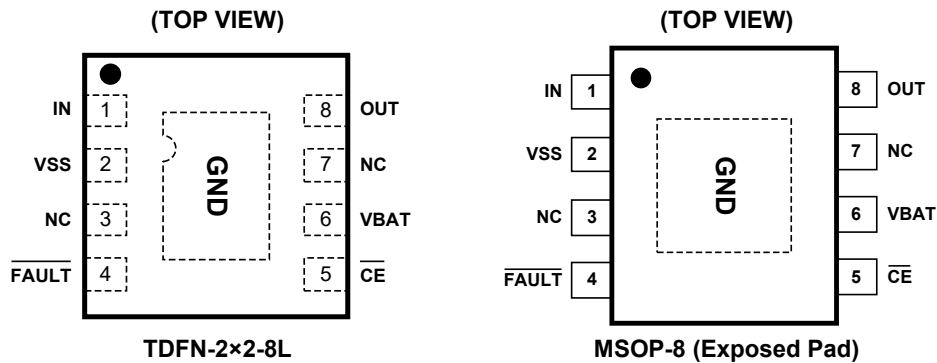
(TOP VIEW)

IN 1
VSS 2
NC 3
$\overline{FAULT}$ 4
GND
8 OUT
7 NC
6 VBAT
5 $\overline{CE}$

TDFN-2×2-8L

(TOP VIEW)

IN 1
VSS 2
NC 3
$\overline{FAULT}$ 4
GND
8 OUT
7 NC
6 VBAT
5 $\overline{CE}$

MSOP-8 (Exposed Pad)